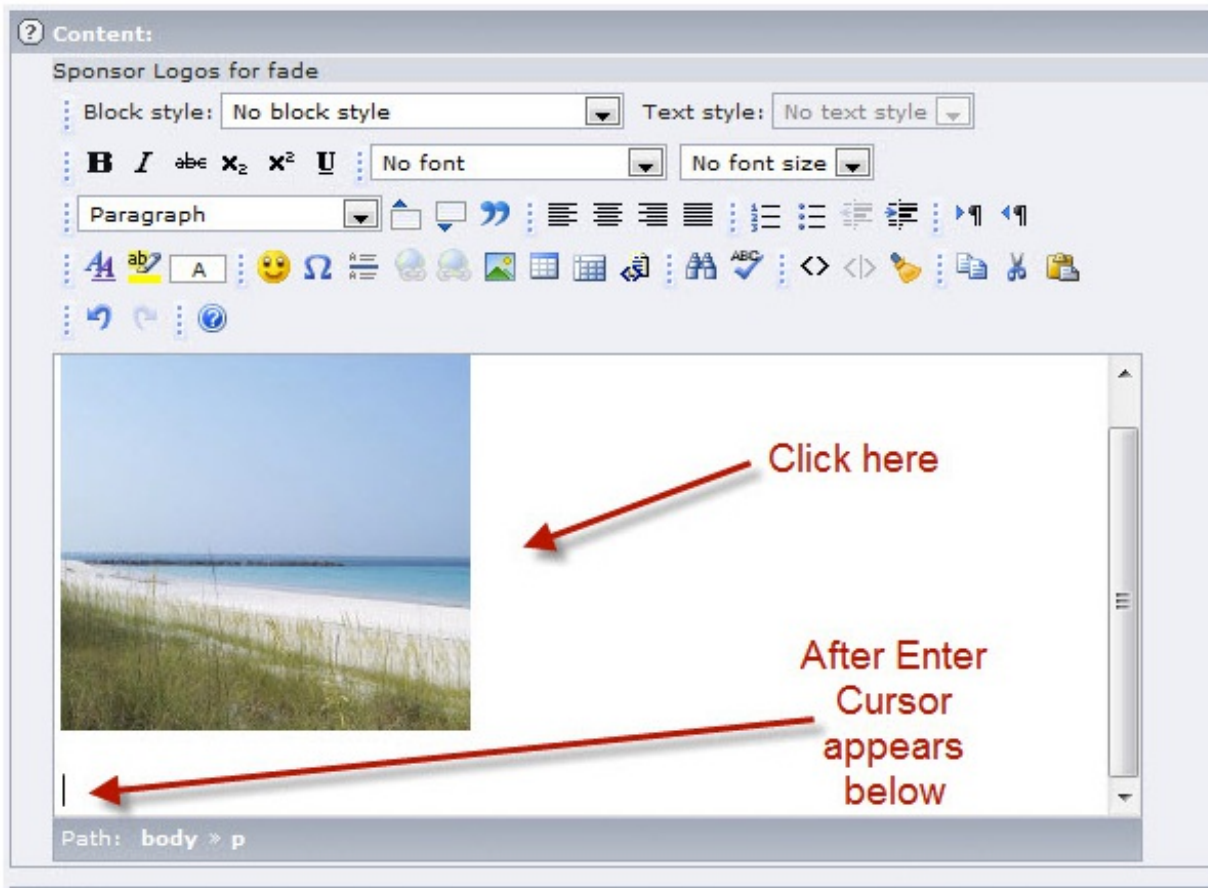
Content:

Sponsor Logos for fade

Block style: No block style

Text style: No text style

B I abc $x_2$ $x^2$ U

No font

No font size

Paragraph

A

Click here

After Enter Cursor appears below

Path: body » p